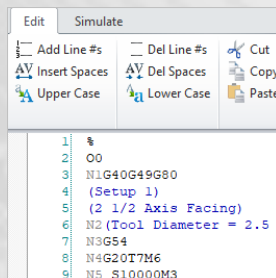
Edit
Simulate
Add Line #s
Insert Spaces
Upper Case
Del Line #s
Del Spaces
Lower Case
Cut
Copy
Paste

1 %
2 O0
3 N1G40G49G80
4 (Setup 1)
5 (2 1/2 Axis Facing)
6 N2(Tool Diameter = 2.5
7 N3G54
8 N4G20T7M6
9 N5 S10000M3